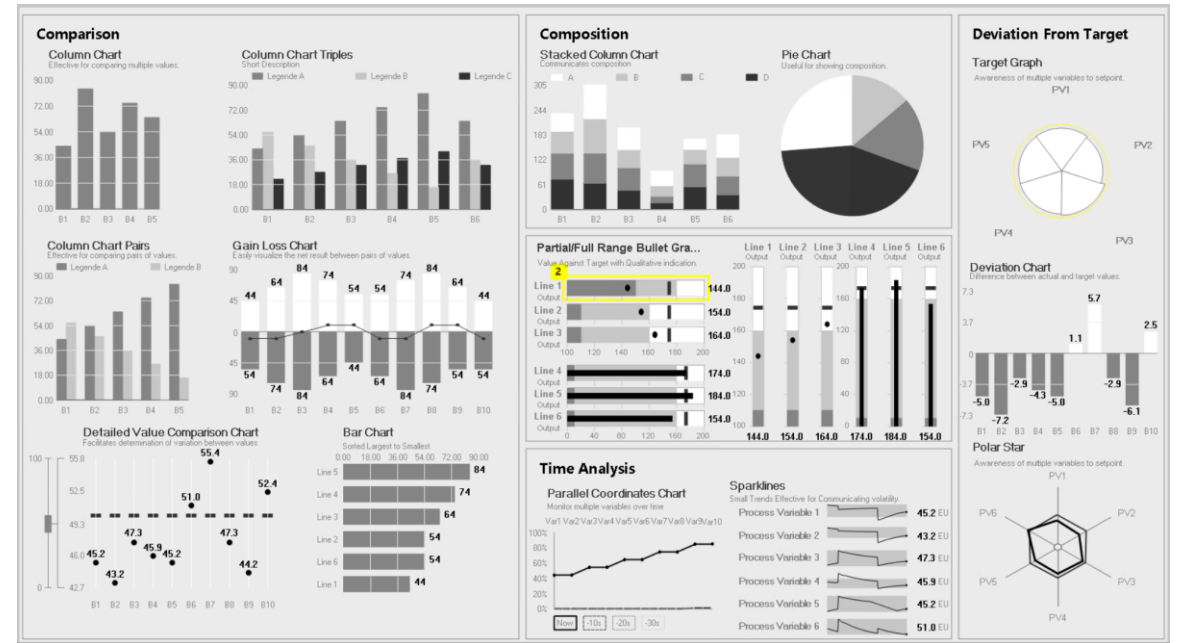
Comparison

Column Chart
Effective for comparing multiple values.
90.00
72.00
54.00
36.00
18.00
0.00
B1 B2 B3 B4 B5

Column Chart Triples
Short Description
Legende A Legende B Legende C
90.00
72.00
54.00
36.00
18.00
0.00
B1 B2 B3 B4 B5 B6

Column Chart Pairs
Effective for comparing pairs of values.
Legende A Legende B
90.00
72.00
54.00
36.00
18.00
0.00
B1 B2 B3 B4 B5

Gain Loss Chart
Easily visualize the net result between pairs of values.
90
45
0
45
90
44 64 84 74 54 54 74 84 64 44
54 74 84 64 44 64 84 74 54 54
B1 B2 B3 B4 B5 B6 B7 B8 B9 B10

Detailed Value Comparison Chart
Facilitates determination of variation between values
100
0
55.8
52.5
49.3
46.0
42.7
45.2 43.2 47.3 45.9 45.2 51.0 55.4 47.3 44.2 52.4
B1 B2 B3 B4 B5 B6 B7 B8 B9 B10

Bar Chart
Sorted Largest to Smallest
0.00 18.00 36.00 54.00 72.00 90.00
Line 5 84
Line 4 74
Line 3 64
Line 2 54
Line 6 54
Line 1 44

Composition

Stacked Column Chart
Communicates composition
A B C D
305
244
183
122
61
0
B1 B2 B3 B4 B5 B6

Pie Chart
Useful for showing composition.

Partial/Full Range Bullet Gra...
Value Against Target with Qualitative indication.
2
Line 1 Output 144.0
Line 2 Output 154.0
Line 3 Output 164.0
100 120 140 160 180 200
Line 4 Output 174.0
Line 5 Output 184.0
Line 6 Output 154.0
0 40 80 120 160 200

Line 1 Output Line 2 Output Line 3 Output Line 4 Output Line 5 Output Line 6 Output
200 180 160 140 120 100
200 160 120 80 40 0
144.0 154.0 164.0 174.0 184.0 154.0

Time Analysis

Parallel Coordinates Chart
Monitor multiple variables over time
Var1 Var2 Var3 Var4 Var5 Var6 Var7 Var8 Var9 Var10
100%
80%
60%
40%
20%
0%
Now -10s -20s -30s

Sparklines
Small Trends Effective for Communicating volatility.
Process Variable 1 45.2 EU
Process Variable 2 43.2 EU
Process Variable 3 47.3 EU
Process Variable 4 45.9 EU
Process Variable 5 45.2 EU
Process Variable 6 51.0 EU

Deviation From Target

Target Graph
Awareness of multiple variables to setpoint.
PV1
PV5 PV2
PV4 PV3

Deviation Chart
Difference between actual and target values.
7.3
3.7
0
-3.7
-7.3
5.7 2.5 1.1
-5.0 -7.2 -2.9 -4.3 -5.0 -2.9 -6.1
B1 B2 B3 B4 B5 B6 B7 B8 B9 B10

Polar Star
Awareness of multiple variables to setpoint.
PV1
PV6 PV2
PV5 PV3
PV4